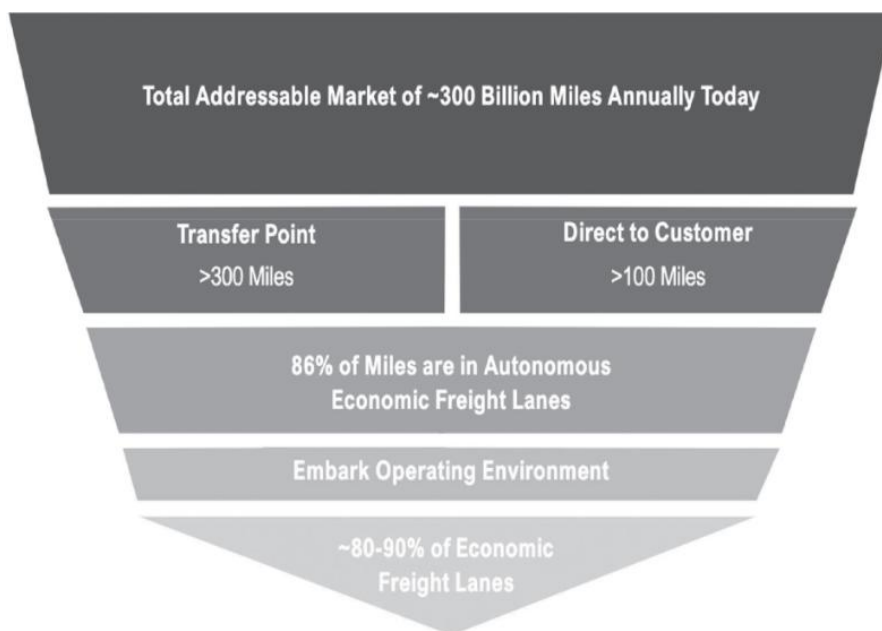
Total Addressable Market of ~300 Billion Miles Annually Today

Transfer Point
>300 Miles

Direct to Customer
>100 Miles

86% of Miles are in Autonomous Economic Freight Lanes

Embark Operating Environment

~80-90% of Economic Freight Lanes